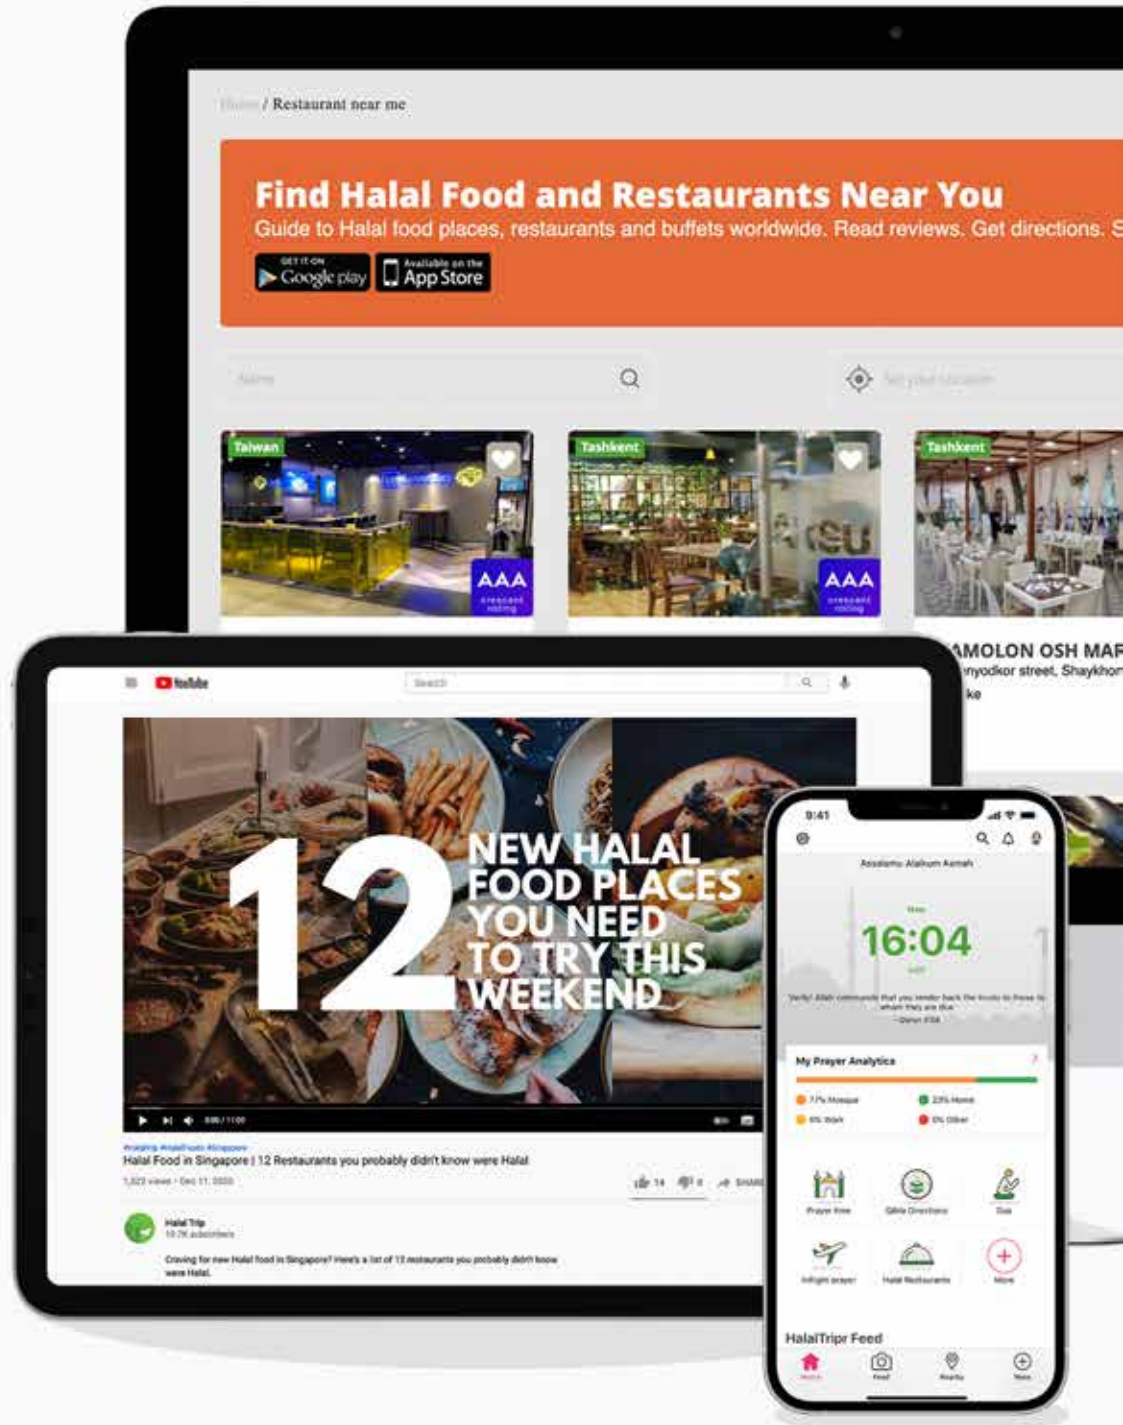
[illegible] / Restaurant near me

Find Halal Food and Restaurants Near You

Guide to Halal food places, restaurants and buffets worldwide. Read reviews. Get directions. S

GET IT ON Google play

Available on the App Store

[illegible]

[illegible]

Taiwan

AAA crescent rating

Tashkent

AAA crescent rating

Tashkent

AMOLON OSH MAR

nyodkor street, Shaykhon

ke

YouTube

Search

12 NEW HALAL FOOD PLACES YOU NEED TO TRY THIS WEEKEND

#halal #halalfood #singapore

Halal Food in Singapore | 12 Restaurants you probably didn't know were Halal

1,322 views · Dec 11, 2020

14

SHARE

Halal Trip

10.7K subscribers

Craving for new Halal food in Singapore? Here's a list of 12 restaurants you probably didn't know were Halal.

9:41

Assalamu Alaikum Aamah

16:04

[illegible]

My Prayer Analytics

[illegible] Mosque

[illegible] Home

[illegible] Work

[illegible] Other

Prayer time

Qibla Directions

Dua

Inflight prayer

Halal Restaurants

More

HalalTrip Feed

Home

Feed

Nearby

More